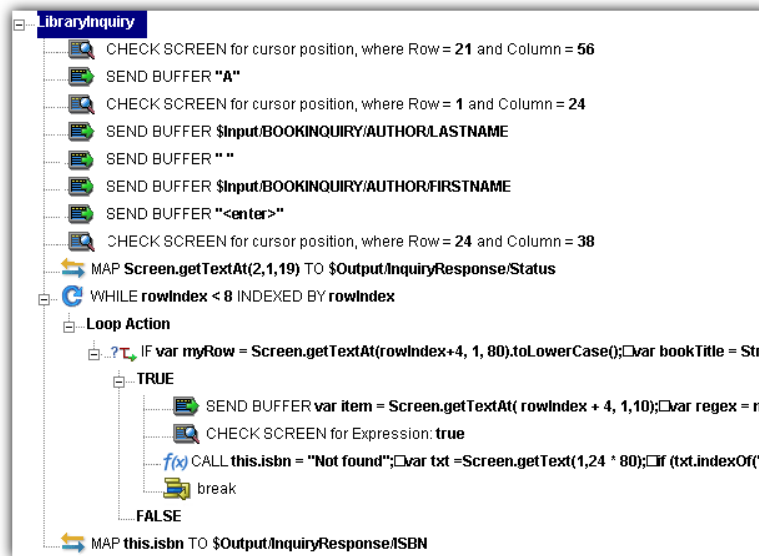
LibraryInquiry
CHECK SCREEN for cursor position, where Row = 21 and Column = 56
SEND BUFFER "A"
CHECK SCREEN for cursor position, where Row = 1 and Column = 24
SEND BUFFER $Input/BOOKINQUIRY/AUTHOR/LASTNAME
SEND BUFFER " "
SEND BUFFER $Input/BOOKINQUIRY/AUTHOR/FIRSTNAME
SEND BUFFER "<enter>"
CHECK SCREEN for cursor position, where Row = 24 and Column = 38
MAP Screen.getTextAt(2,1,19) TO $Output/InquiryResponse/Status
WHILE rowIndex < 8 INDEXED BY rowIndex
Loop Action
IF var myRow = Screen.getTextAt(rowIndex+4, 1, 80).toLowerCase();□var bookTitle = Str
TRUE
SEND BUFFER var item = Screen.getTextAt( rowIndex + 4, 1,10);□var regex = n
CHECK SCREEN for Expression: true
CALL this.isbn = "Not found";□var txt =Screen.getText(1,24 * 80);□if (txt.indexOf('
break
FALSE
MAP this.isbn TO $Output/InquiryResponse/ISBN